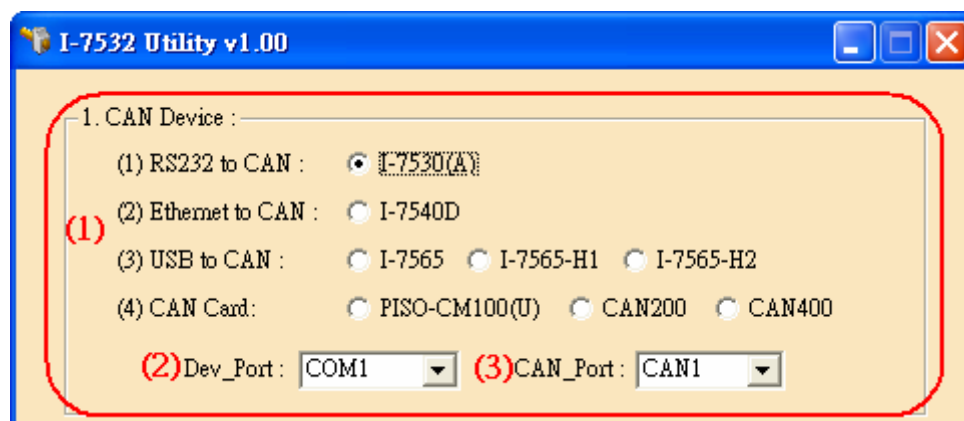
I-7532 Utility v1.00

1. CAN Device :

(1)

(1) RS232 to CAN : I-7530(A)

(2) Ethernet to CAN : I-7540D

(3) USB to CAN : I-7565 I-7565-H1 I-7565-H2

(4) CAN Card: PISO-CM100(U) CAN200 CAN400

(2)Dev_Port : COM1 (3)CAN_Port : CAN1